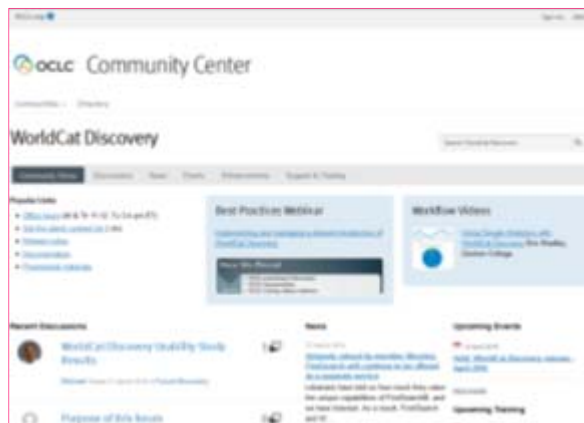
OCLC Community Center

WorldCat Discovery

Best Practices Webinar

Workflow Videos

Recent Discussions

WorldCat Discovery Usability Study Results

Purpose of this forum

News

Upcoming Events

Upcoming Training